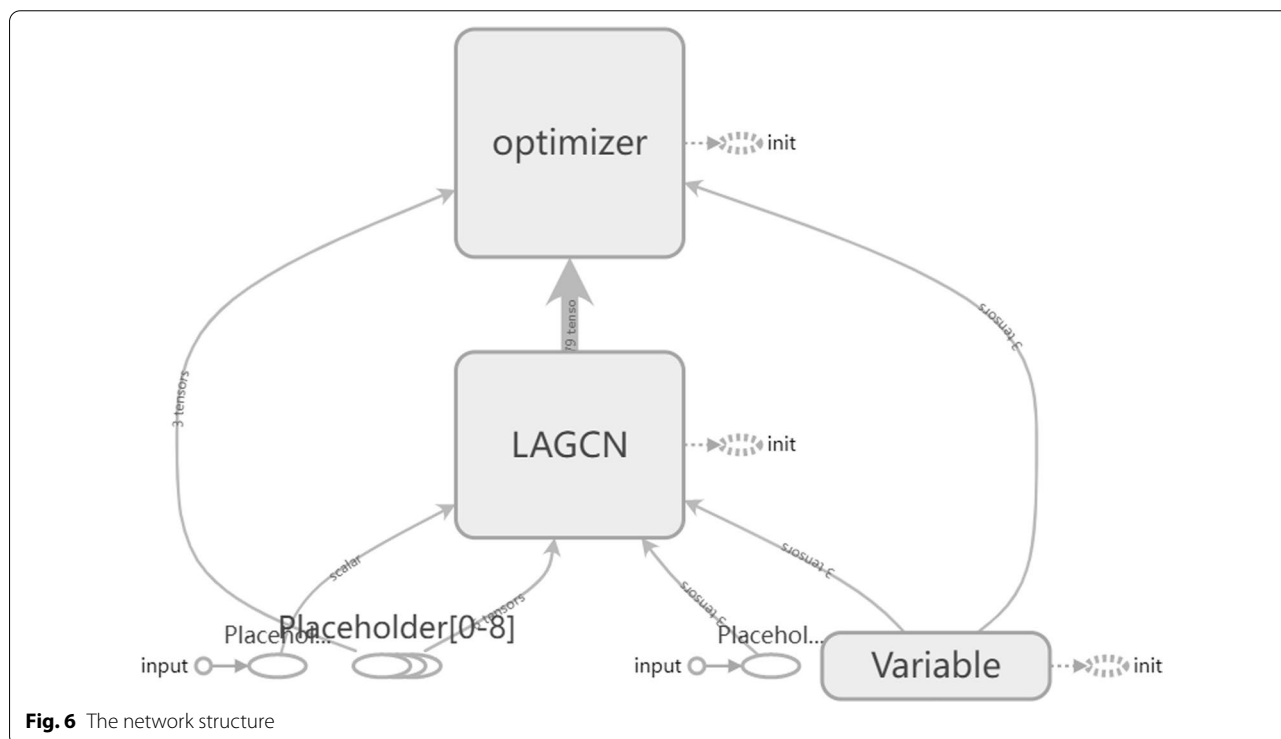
optimizer

init

79 tenso

3 tensors

3 tensors

LAGCN

init

scalar

4 tensors

3 tensors

3 tensors

Placehol...

Placeholder[0-8]

input

Placehol...

input

Variable

init

**Fig. 6** The network structure